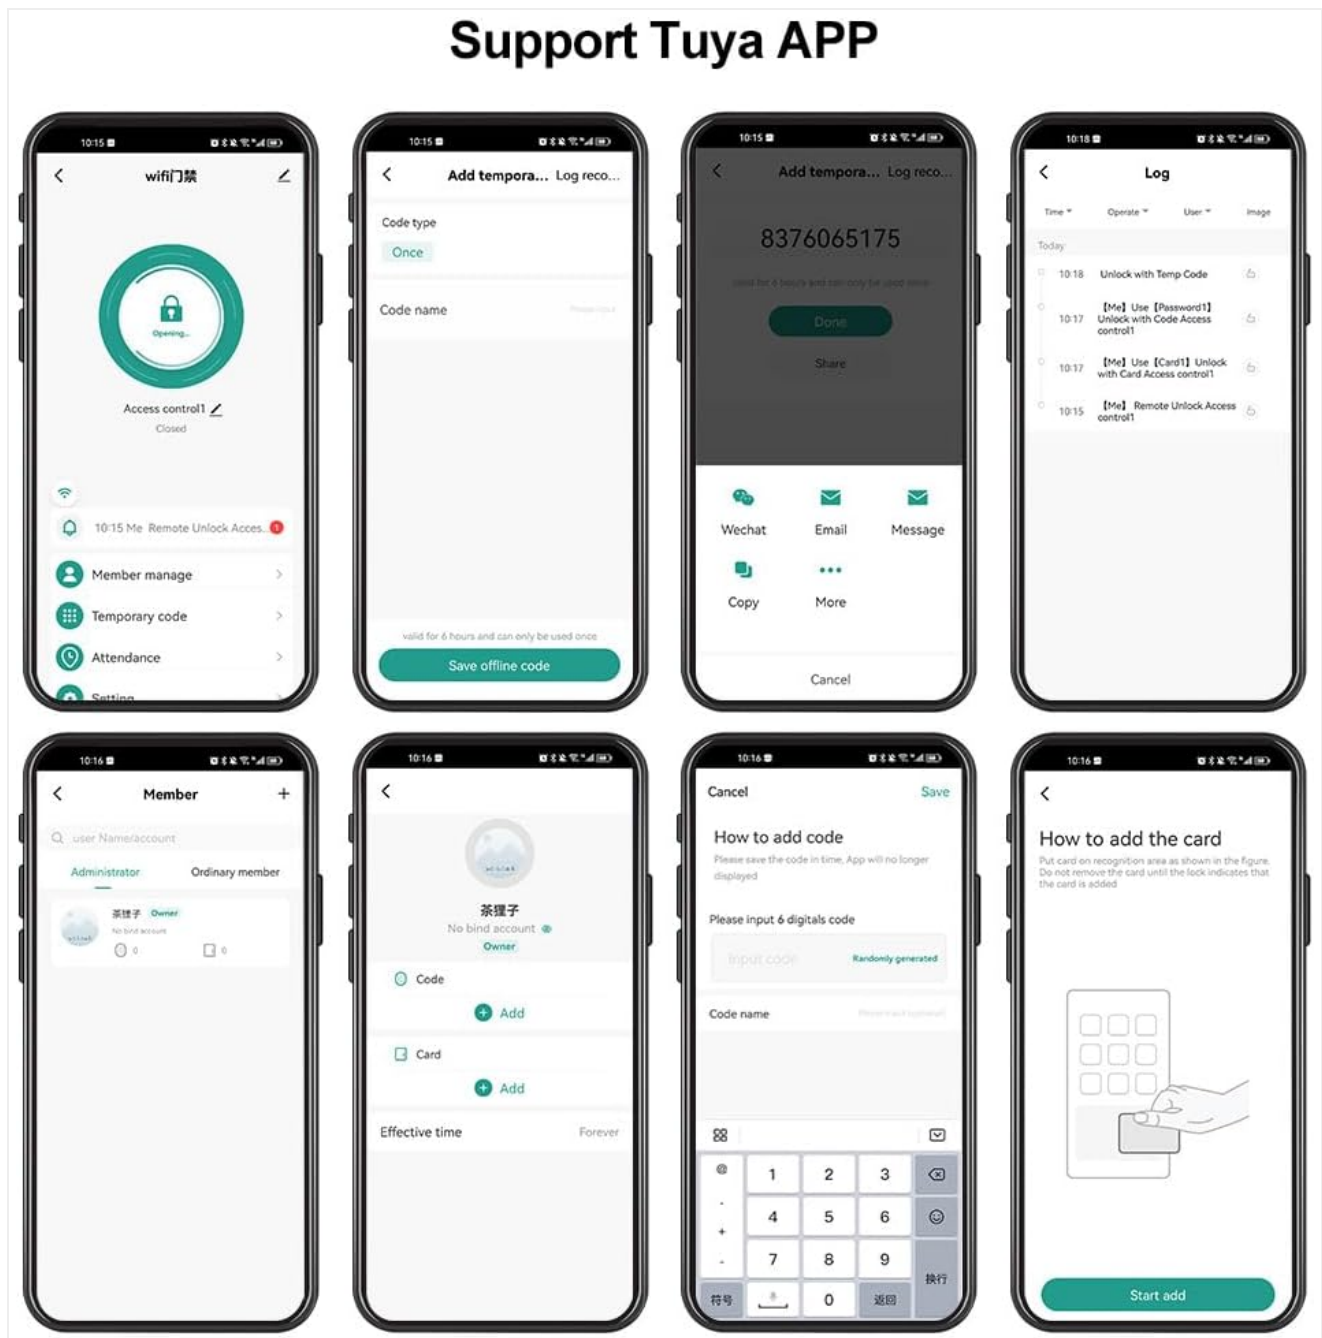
Support Tuya APP

10:15

wifi门禁

Opening...

Access control1

Closed

10:15 Me Remote Unlock Acces...

Member manage

Temporary code

Attendance

Setting

10:15

Add tempora... Log reco...

Code type

Once

Code name

valid for 6 hours and can only be used once

Save offline code

10:15

Add tempora... Log reco...

8376065175

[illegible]

Done

Share

Wechat

Email

Message

Copy

More

Cancel

10:18

Log

Time

Operate

User

Image

Today

10:18 Unlock with Temp Code

10:17 【Me】 Use 【Password1】 Unlock with Code Access control1

10:17 【Me】 Use 【Card1】 Unlock with Card Access control1

10:15 【Me】 Remote Unlock Access control1

10:16

Member

user Name/account

Administrator

Ordinary member

茶理子 Owner

No bind account

0

0

10:16

茶狸子

No bind account

Owner

Code

Add

Card

Add

Effective time

Forever

10:16

Cancel

Save

How to add code

Please save the code in time, App will no longer displayed

Please input 6 digitals code

Input code

Randomly generated

Code name

1 2 3

4 5 6

7 8 9

符号

0

返回

换行

10:16

How to add the card

Put card on recognition area as shown in the figure. Do not remove the card until the lock indicates that the card is added

Start add